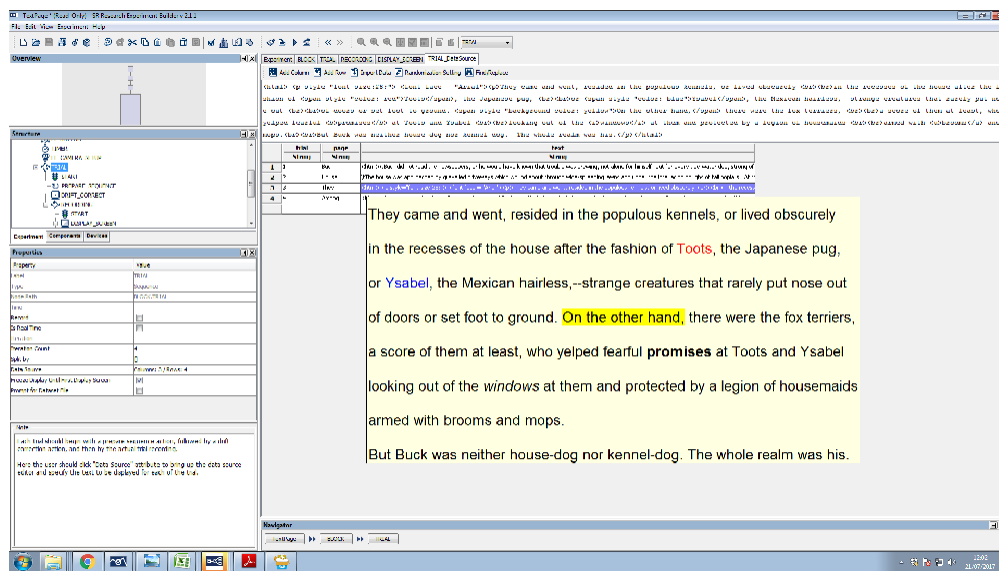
TextPage* (Read Only) - SR Research Experiment Builder 2.1

File Edit View Experiment Help

Overview

Structure

Experiment Components Devices

Properties

| Property | Value |
|---|---|
| Label | TRIAL |
| Type | Sequence |
| Node Path | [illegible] |
| Time | |
| Record | |
| Is Real Time | |
| Timeout | |
| Iteration Count | 4 |
| Split by | 0 |
| Data Source | Columns: 3 / Rows: 4 |
| Prompt for Dataset File | |

Note

Experiment BLOCK TRIAL RECORDING DISPLAY_SCREEN TRIAL_DataSource

Add Column Add Row Import Data Randomization Setting Find/Replace

<html><p style="font size:18;"><font face="Arial">They came and went, resided in the populous kennels, or lived obscurely <br><br>in the recesses of the house after the fashion of <span style="color: red">Toots</span>, the Japanese pug, <br><br>or <span style="color: blue">Ysabel</span>, the Mexican hairless, strange creatures that rarely put nose out <br><br>of doors or set foot to ground. <span style="background-color: yellow">On the other hand,</span> there were the fox terriers, <br><br>a score of them at least, who yelped fearful <b>promises</b> at Toots and Ysabel <br><br>looking out of the <i>windows</i> at them and protected by a legion of housemaids <br><br>armed with <u>brooms</u> and mops.</p><p>But Buck was neither house-dog nor kennel-dog. The whole realm was his.</p></html>

| | trial Number | page String | text String |
|---|---|---|---|
| 1 | 1 | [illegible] | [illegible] |
| 2 | 2 | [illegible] | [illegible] |
| 3 | 3 | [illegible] | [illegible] |
| 4 | 4 | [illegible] | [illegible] |

They came and went, resided in the populous kennels, or lived obscurely in the recesses of the house after the fashion of Toots, the Japanese pug, or Ysabel, the Mexican hairless,--strange creatures that rarely put nose out of doors or set foot to ground. On the other hand, there were the fox terriers, a score of them at least, who yelped fearful promises at Toots and Ysabel looking out of the windows at them and protected by a legion of housemaids armed with brooms and mops.

But Buck was neither house-dog nor kennel-dog. The whole realm was his.

Navigator

TextPage BLOCK TRIAL

12:02
21/07/2017